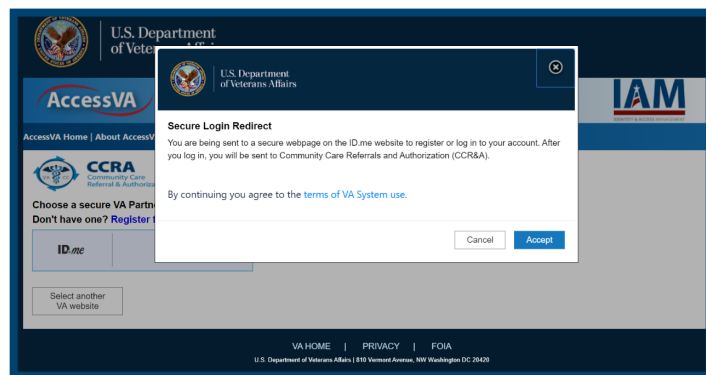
U.S. Department of Veter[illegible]

AccessVA

IAM

IDENTITY & ACCESS MANAGEMENT

AccessVA Home | About AccessV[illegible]

CCRA Community Care Referral & Authoriza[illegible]

Choose a secure VA Partn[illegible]
Don't have one? Register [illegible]

ID.me

Select another VA website

U.S. Department of Veterans Affairs

Secure Login Redirect

You are being sent to a secure webpage on the ID.me website to register or log in to your account. After you log in, you will be sent to Community Care Referrals and Authorization (CCR&A).

By continuing you agree to the terms of VA System use.

Cancel Accept

VA HOME | PRIVACY | FOIA

U.S. Department of Veterans Affairs | 810 Vermont Avenue, NW Washington DC 20420